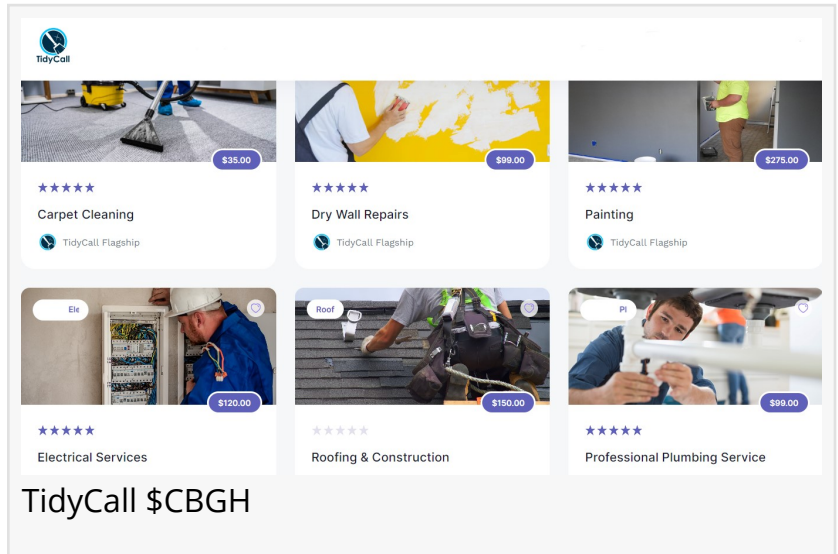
TidyCall

$35.00
★★★★★
Carpet Cleaning
TidyCall Flagship

$99.00
★★★★★
Dry Wall Repairs
TidyCall Flagship

$275.00
★★★★★
Painting
TidyCall Flagship

Ele
$120.00
★★★★★
Electrical Services

Roof
$150.00
★★★★★
Roofing & Construction

Pl
$99.00
★★★★★
Professional Plumbing Service

TidyCall $CBGH